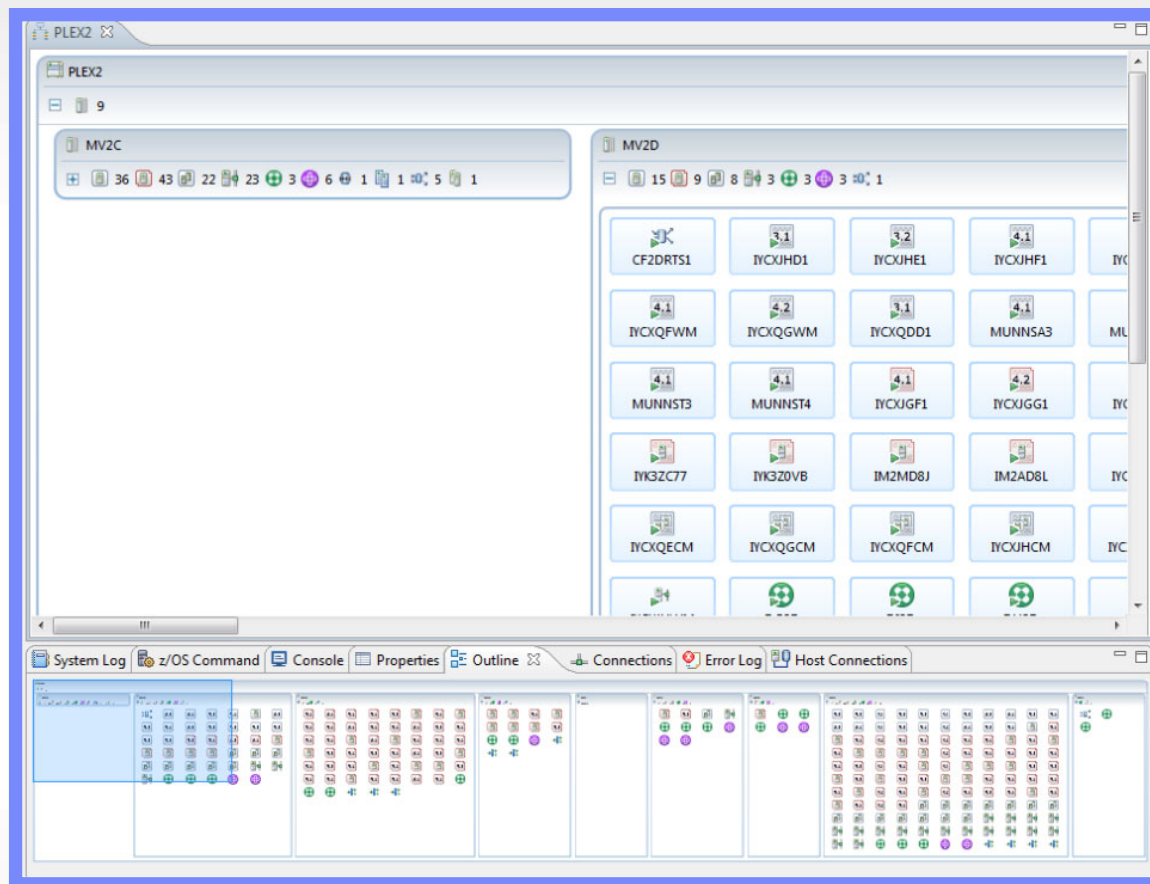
PLEX2

PLEX2

9

MV2C

36 43 22 23 3 6 1 1 5 1

MV2D

15 9 8 3 3 3 1

CF2DRTS1

3.1 IYCXJHD1

3.2 IYCXJHE1

4.1 IYCXJHF1

IY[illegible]

4.1 IYCXQFWM

4.2 IYCXQGWM

3.1 IYCXQDD1

4.1 MUNNSA3

MU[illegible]

4.1 MUNNST3

4.1 MUNNST4

4.1 IYCXJGF1

4.2 IYCXJGG1

IY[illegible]

IYK3ZC77

IYK3Z0VB

IM2MD8J

IM2AD8L

IY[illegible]

IYCXQECM

IYCXQGCM

IYCXQFCM

IYCXJHCM

IYC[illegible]

III

System Log | z/OS Command | Console | Properties | Outline | Connections | Error Log | Host Connections